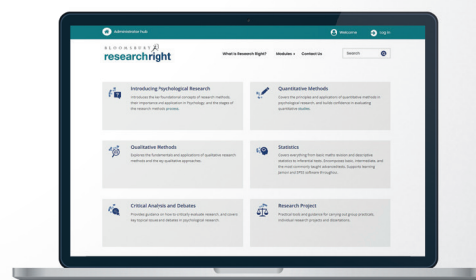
Administrator Hub

Welcome

Log In

BLOOMSBURY

researchright

What is Research Right?

Modules

Contact Us

Search

Introducing Psychological Research

Introduces the key foundational concepts of research methods, their importance and application in Psychology, and the stages of the research methods process.

Quantitative Methods

Covers the principles and application of quantitative methods in psychological research, and builds confidence in evaluating quantitative studies.

Qualitative Methods

Explores the fundamentals and applications of qualitative research methods and the key qualitative approaches.

Statistics

Covers everything from basic maths revision and descriptive statistics to inferential tests. Encompasses basic, intermediate, and the most commonly taught advanced tests. Supports learning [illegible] and SPSS software throughout.

Critical Analysis and Debates

Provides guidance on how to critically evaluate research, and covers key topical issues and debates in psychological research.

Research Project

Practical tools and guidance for carrying out group projects, individual research projects and dissertations.